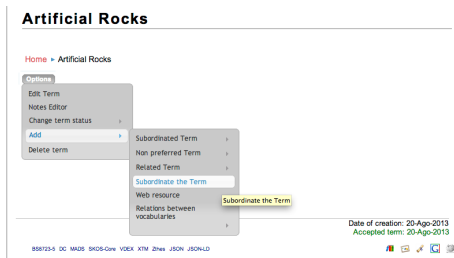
Artificial Rocks

Home ▸ Artificial Rocks

Options

Edit Term
Notes Editor
Change term status ▸
Add ▸
Delete term

Subordinated Term ▸
Non preferred Term ▸
Related Term ▸
Subordinate the Term
Web resource
Relations between vocabularies ▸

Subordinate the Term

Date of creation: 20-Ago-2013
Accepted term: 20-Ago-2013

BS8723-5 DC MADS SKOS-Core VDEX XTM Zthes JSON JSON-LD